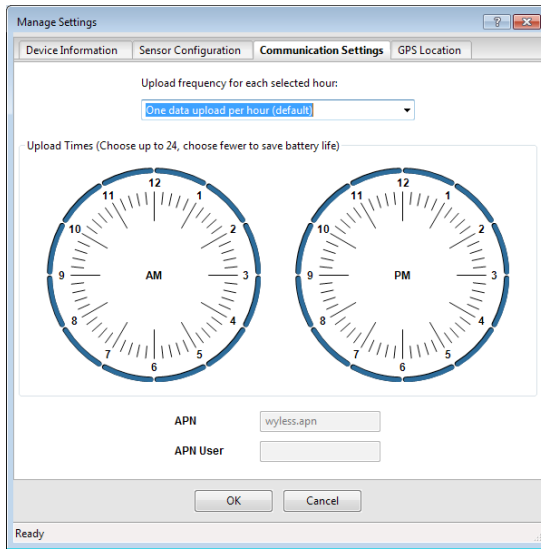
Manage Settings

? X

Device Information | Sensor Configuration | Communication Settings | GPS Location

Upload frequency for each selected hour:

One data upload per hour (default)

Upload Times (Choose up to 24, choose fewer to save battery life)

12 1 2 3 4 5 6 7 8 9 10 11
AM

12 1 2 3 4 5 6 7 8 9 10 11
PM

APN wyless.apn

APN User

OK Cancel

Ready